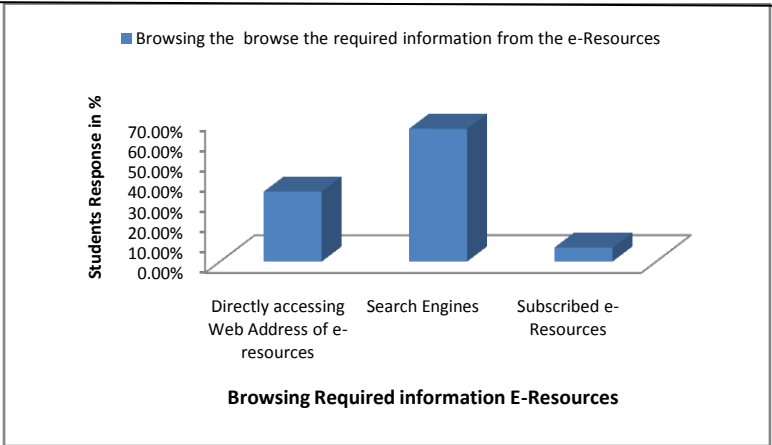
Browsing the browse the required information from the e-Resources

Students Response in %

70.00%
60.00%
50.00%
40.00%
30.00%
20.00%
10.00%
0.00%

Directly accessing Web Address of e-resources

Search Engines

Subscribed e-Resources

Browsing Required information E-Resources